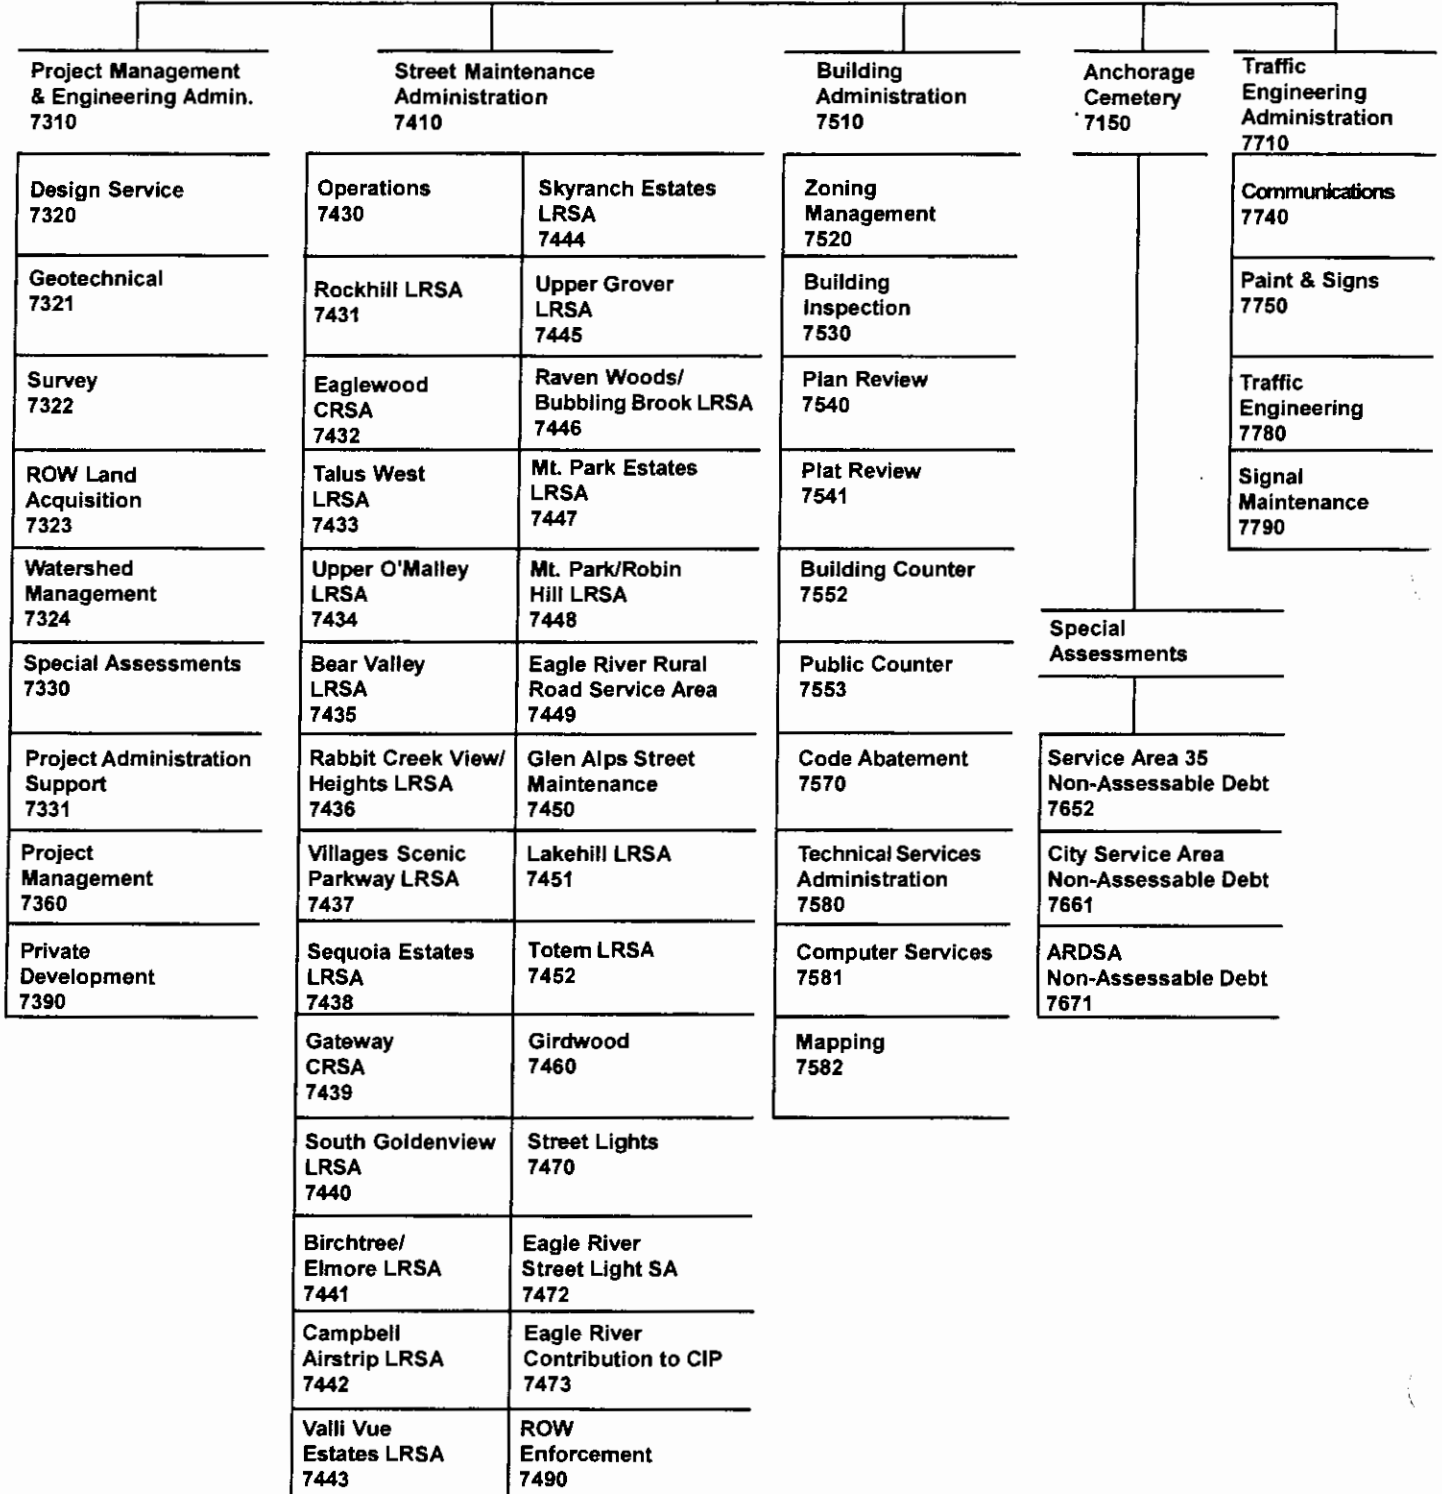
Project Management & Engineering Admin.
7310

Design Service
7320

Geotechnical
7321

Survey
7322

ROW Land Acquisition
7323

Watershed Management
7324

Special Assessments
7330

Project Administration Support
7331

Project Management
7360

Private Development
7390

Street Maintenance Administration
7410

Operations
7430

Skyranch Estates LRSA
7444

Rockhill LRSA
7431

Upper Grover LRSA
7445

Eaglewood CRSA
7432

Raven Woods/ Bubbling Brook LRSA
7446

Talus West LRSA
7433

Mt. Park Estates LRSA
7447

Upper O'Malley LRSA
7434

Mt. Park/Robin Hill LRSA
7448

Bear Valley LRSA
7435

Eagle River Rural Road Service Area
7449

Rabbit Creek View/ Heights LRSA
7436

Glen Alps Street Maintenance
7450

Villages Scenic Parkway LRSA
7437

Lakehill LRSA
7451

Sequoia Estates LRSA
7438

Totem LRSA
7452

Gateway CRSA
7439

Girdwood
7460

South Goldenview LRSA
7440

Street Lights
7470

Birchtree/ Elmore LRSA
7441

Eagle River Street Light SA
7472

Campbell Airstrip LRSA
7442

Eagle River Contribution to CIP
7473

Valli Vue Estates LRSA
7443

ROW Enforcement
7490

Building Administration
7510

Zoning Management
7520

Building Inspection
7530

Plan Review
7540

Plat Review
7541

Building Counter
7552

Public Counter
7553

Code Abatement
7570

Technical Services Administration
7580

Computer Services
7581

Mapping
7582

Anchorage Cemetery
7150

Special Assessments

Service Area 35 Non-Assessable Debt
7652

City Service Area Non-Assessable Debt
7661

ARDSA Non-Assessable Debt
7671

Traffic Engineering Administration
7710

Communications
7740

Paint & Signs
7750

Traffic Engineering
7780

Signal Maintenance
7790